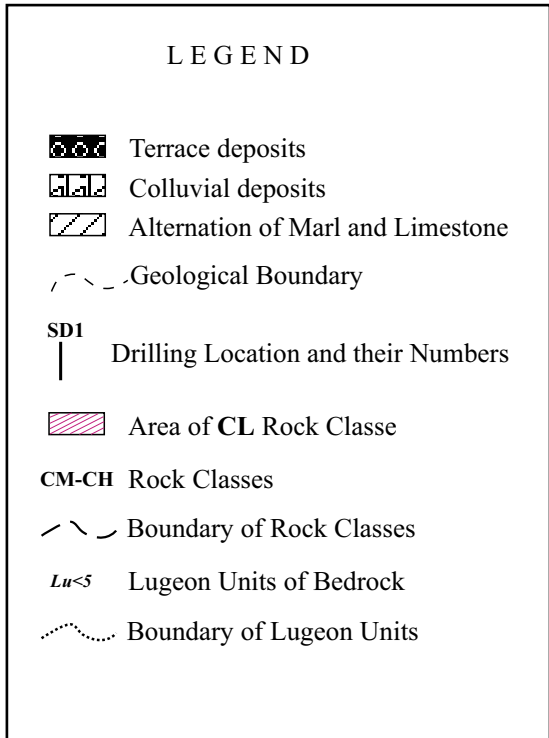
LEGEND

Terrace deposits

Colluvial deposits

Alternation of Marl and Limestone

Geological Boundary

SD1

Drilling Location and their Numbers

Area of **CL** Rock Classe

CM-CH Rock Classes

Boundary of Rock Classes

Lu<5 Lugeon Units of Bedrock

Boundary of Lugeon Units